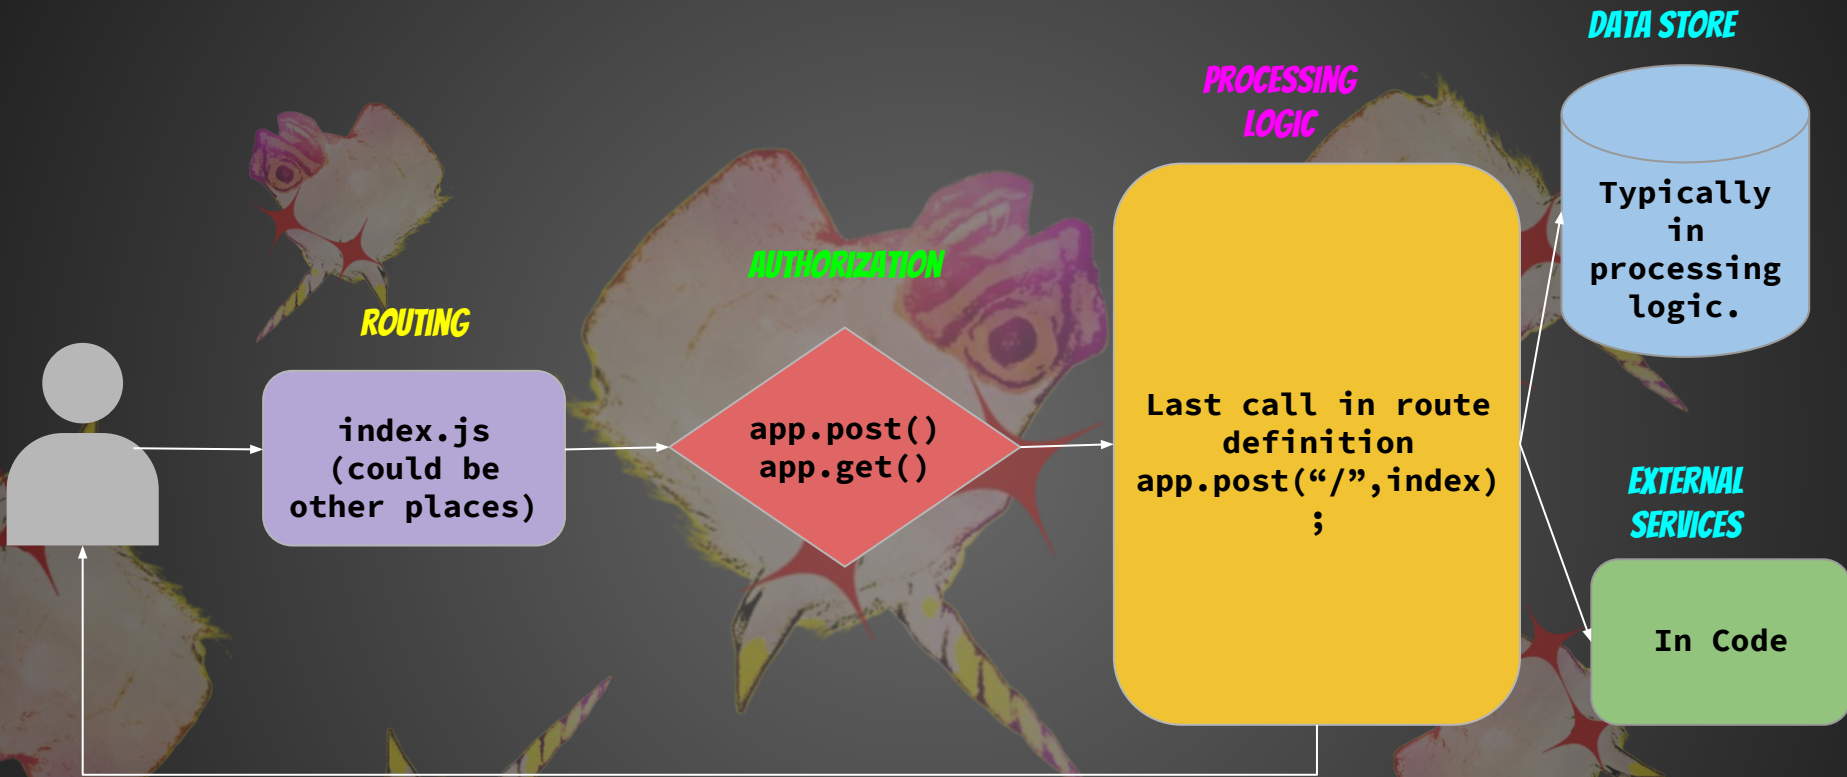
DATA STORE

PROCESSING LOGIC

Typically in processing logic.

AUTHORIZATION

ROUTING

index.js (could be other places)

app.post()
app.get()

Last call in route definition app.post(“/”,index) ;

EXTERNAL SERVICES

In Code